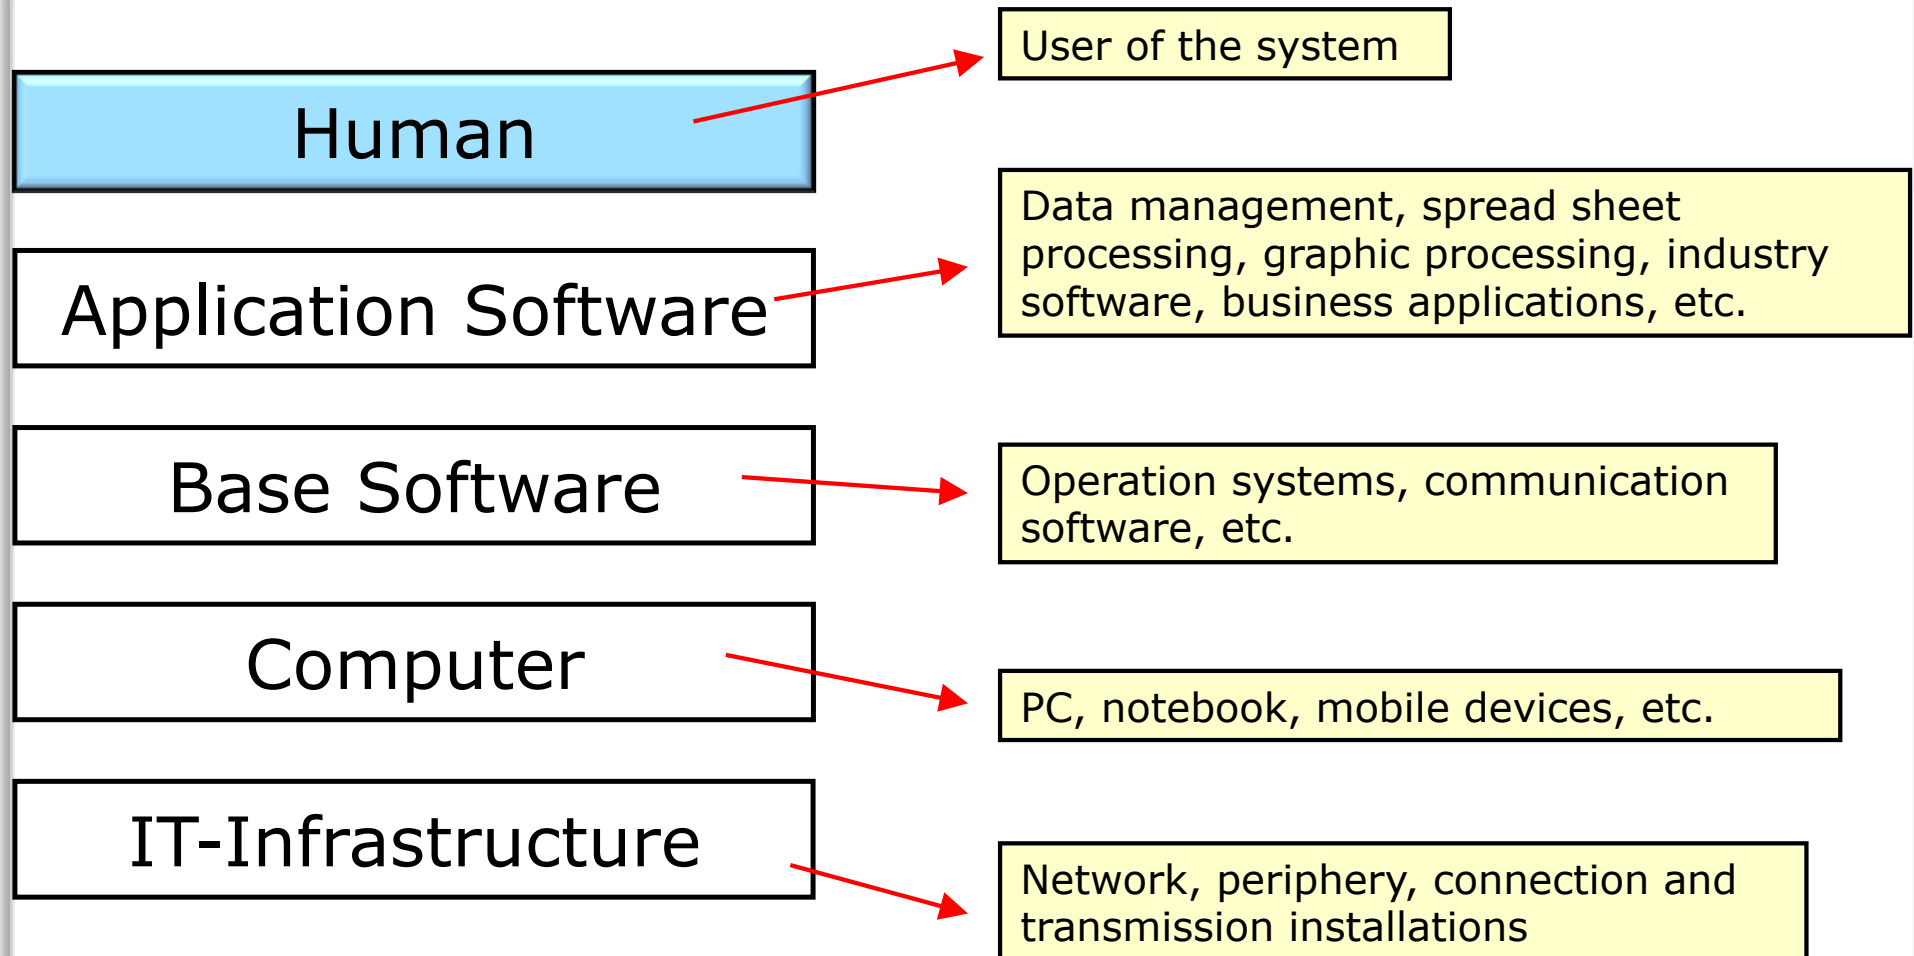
Human

User of the system

Application Software

Data management, spread sheet processing, graphic processing, industry software, business applications, etc.

Base Software

Operation systems, communication software, etc.

Computer

PC, notebook, mobile devices, etc.

IT-Infrastructure

Network, periphery, connection and transmission installations